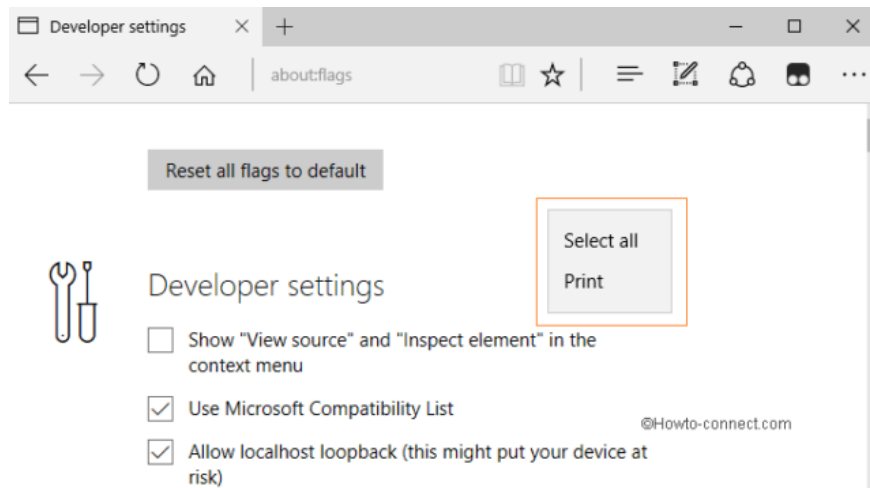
Developer settings ✕ +

about:flags

Reset all flags to default

Select all

Print

Developer settings

Show "View source" and "Inspect element" in the context menu

Use Microsoft Compatibility List

©Howto-connect.com

Allow localhost loopback (this might put your device at risk)